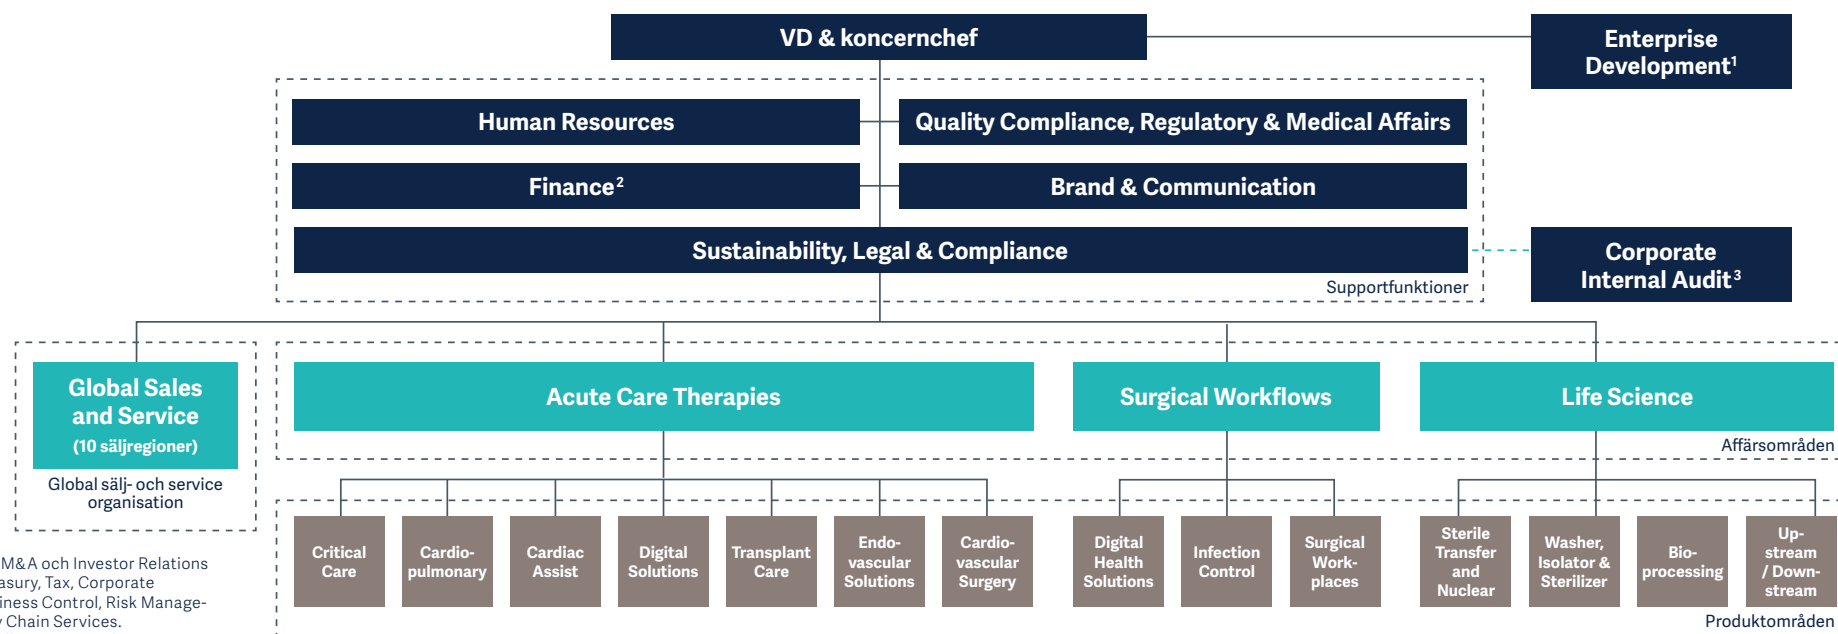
VD & koncernchef

Enterprise Development$^1$

Human Resources

Quality Compliance, Regulatory & Medical Affairs

Finance$^2$

Brand & Communication

Sustainability, Legal & Compliance

Corporate Internal Audit$^3$

Supportfunktioner

Global Sales and Service
(10 säljregioner)

Global sälj- och service organisation

Acute Care Therapies

Surgical Workflows

Life Science

Affärsområden

Critical Care

Cardio-pulmonary

Cardiac Assist

Digital Solutions

Transplant Care

Endo-vascular Solutions

Cardio-vascular Surgery

Digital Health Solutions

Infection Control

Surgical Work-places

Sterile Transfer and Nuclear

Washer, Isolator & Sterilizer

Bio-processing

Up-stream / Down-stream

Produktområden

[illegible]M&A och Investor Relations
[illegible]asury, Tax, Corporate
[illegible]iness Control, Risk Manage-
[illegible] Chain Services.